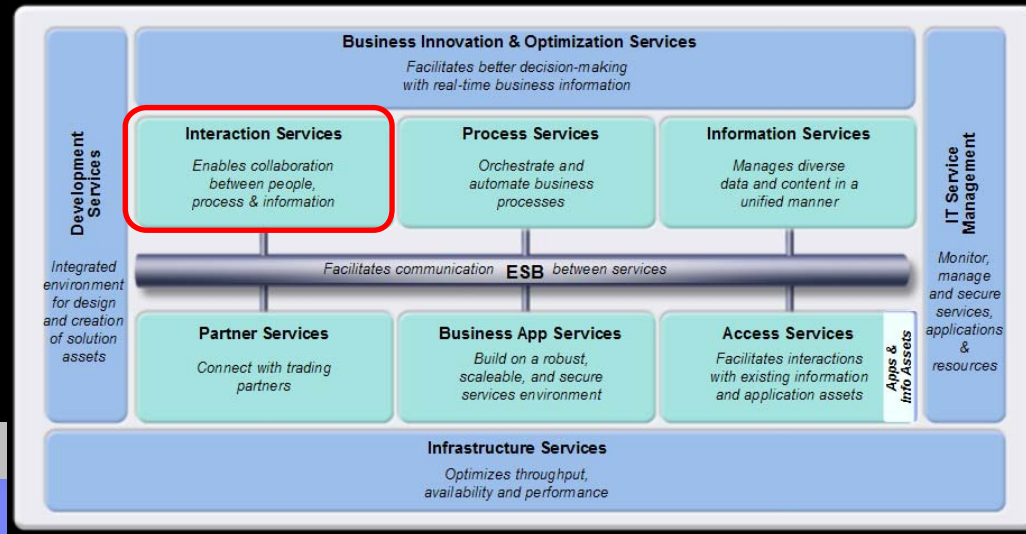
Development Services

Integrated environment for design and creation of solution assets

Business Innovation & Optimization Services

Facilitates better decision-making with real-time business information

Interaction Services

Enables collaboration between people, process & information

Process Services

Orchestrate and automate business processes

Information Services

Manages diverse data and content in a unified manner

Facilitates communication ESB between services

Partner Services

Connect with trading partners

Business App Services

Build on a robust, scaleable, and secure services environment

Access Services

Facilitates interactions with existing information and application assets

Apps & Info Assets

IT Service Management

Monitor, manage and secure services, applications & resources

Infrastructure Services

Optimizes throughput, availability and performance